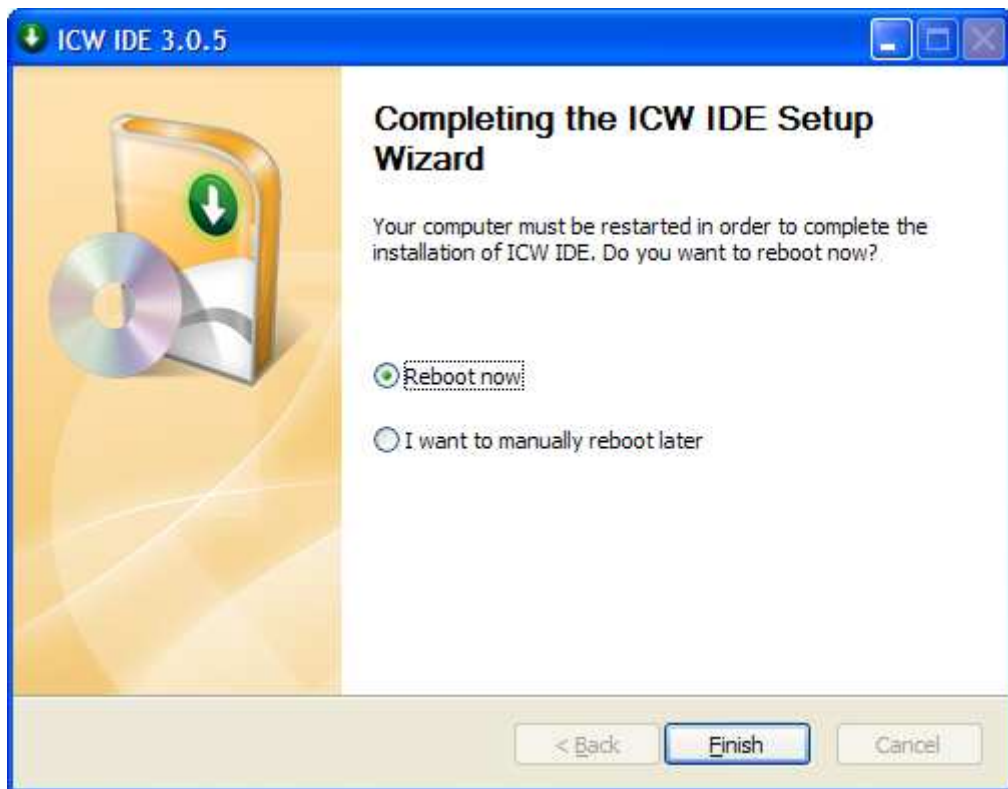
ICW IDE 3.0.5

Completing the ICW IDE Setup Wizard

Your computer must be restarted in order to complete the installation of ICW IDE. Do you want to reboot now?

Reboot now

I want to manually reboot later

< Back

Finish

Cancel